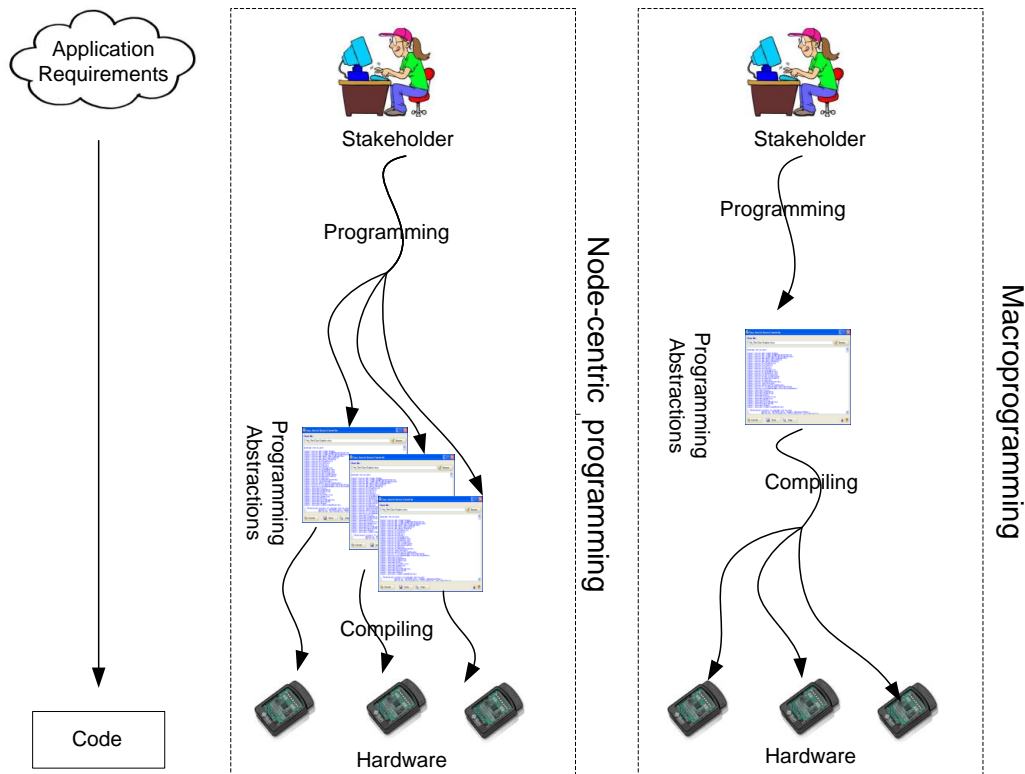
Application Requirements

Code

Stakeholder

Programming

Programming Abstractions

Compiling

Hardware

Node-centric programming

Stakeholder

Programming

Programming Abstractions

Compiling

Hardware

Macroprogramming